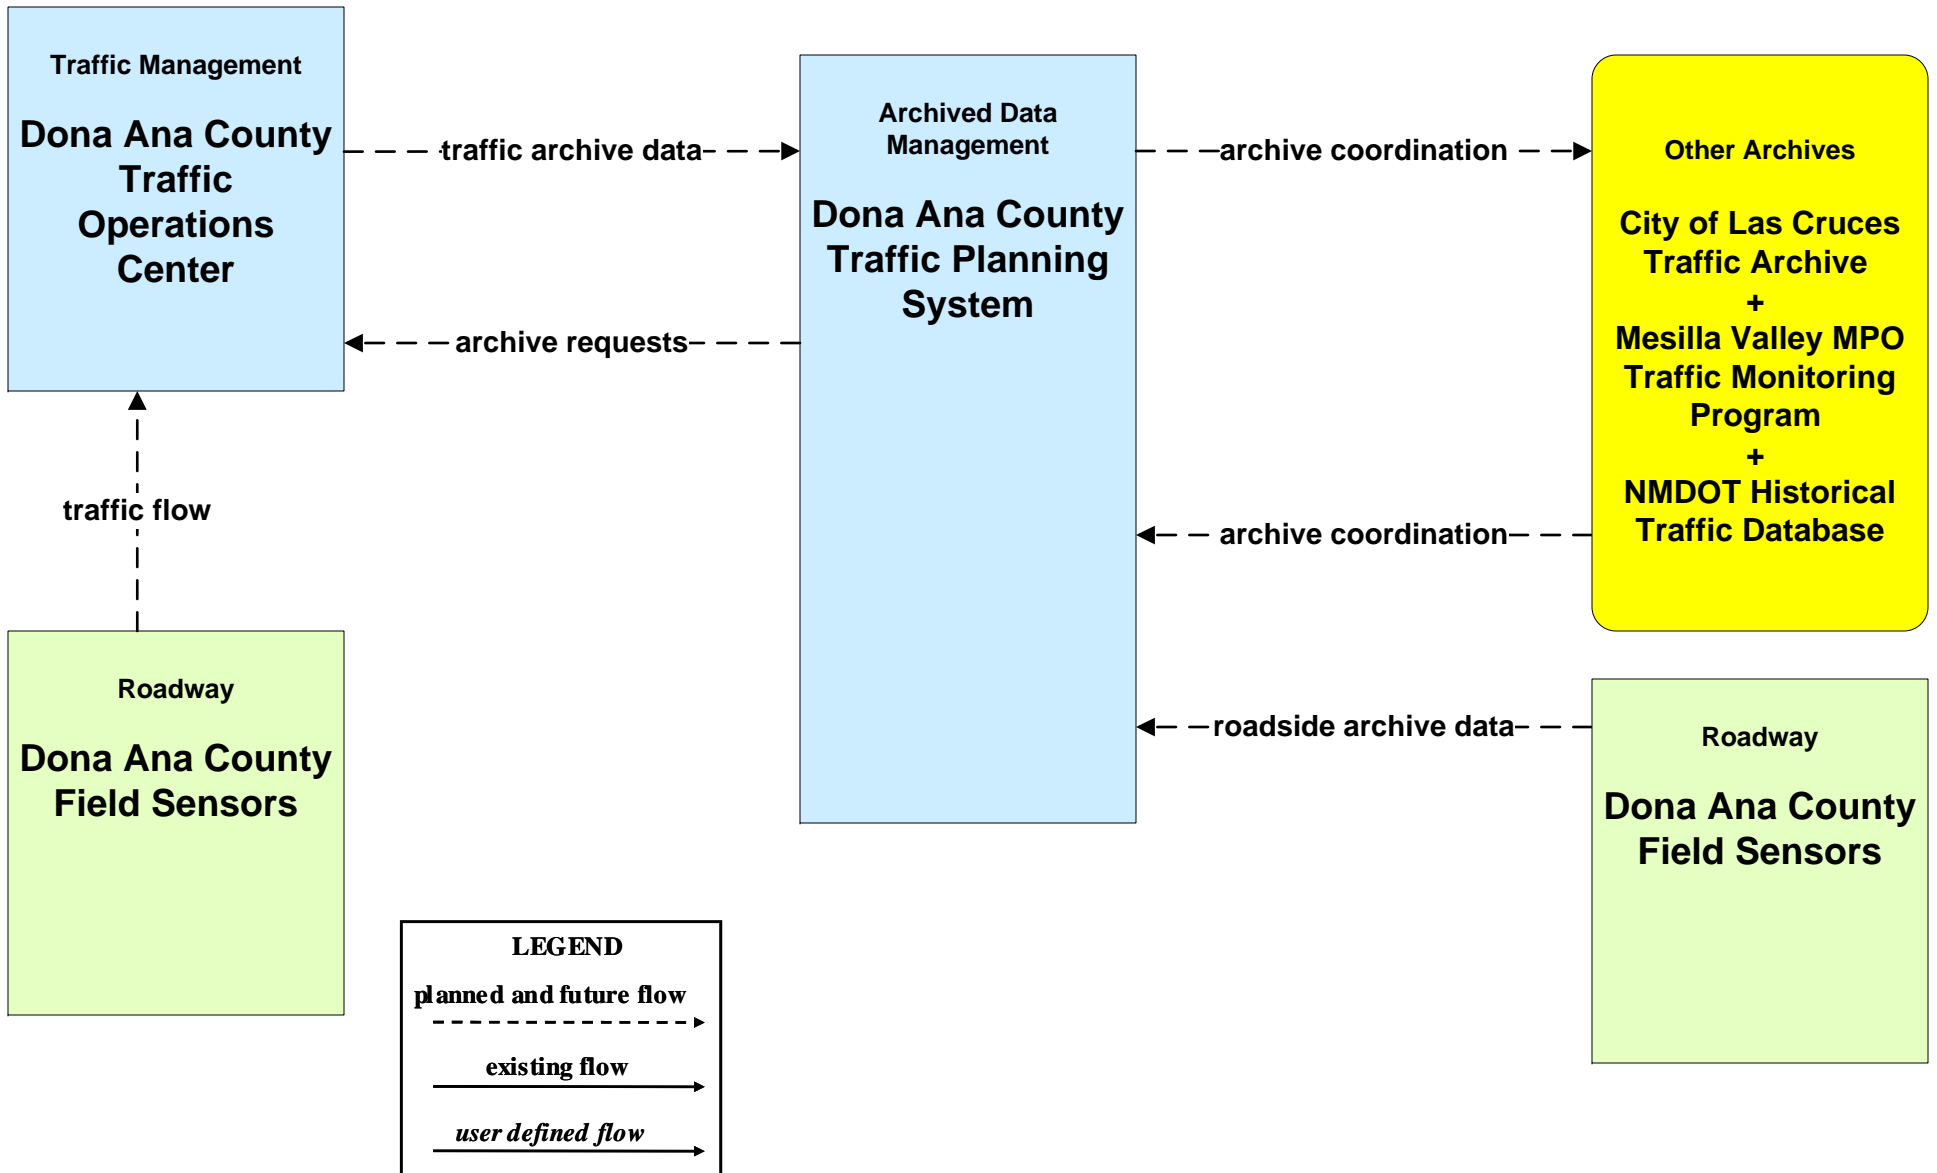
Traffic Management

Dona Ana County Traffic Operations Center

traffic archive data

Archived Data Management

Dona Ana County Traffic Planning System

archive coordination

Other Archives

City of Las Cruces Traffic Archive
+
Mesilla Valley MPO Traffic Monitoring Program
+
NMDOT Historical Traffic Database

archive requests

traffic flow

archive coordination

roadside archive data

Roadway

Dona Ana County Field Sensors

Roadway

Dona Ana County Field Sensors

LEGEND
planned and future flow
existing flow
user defined flow